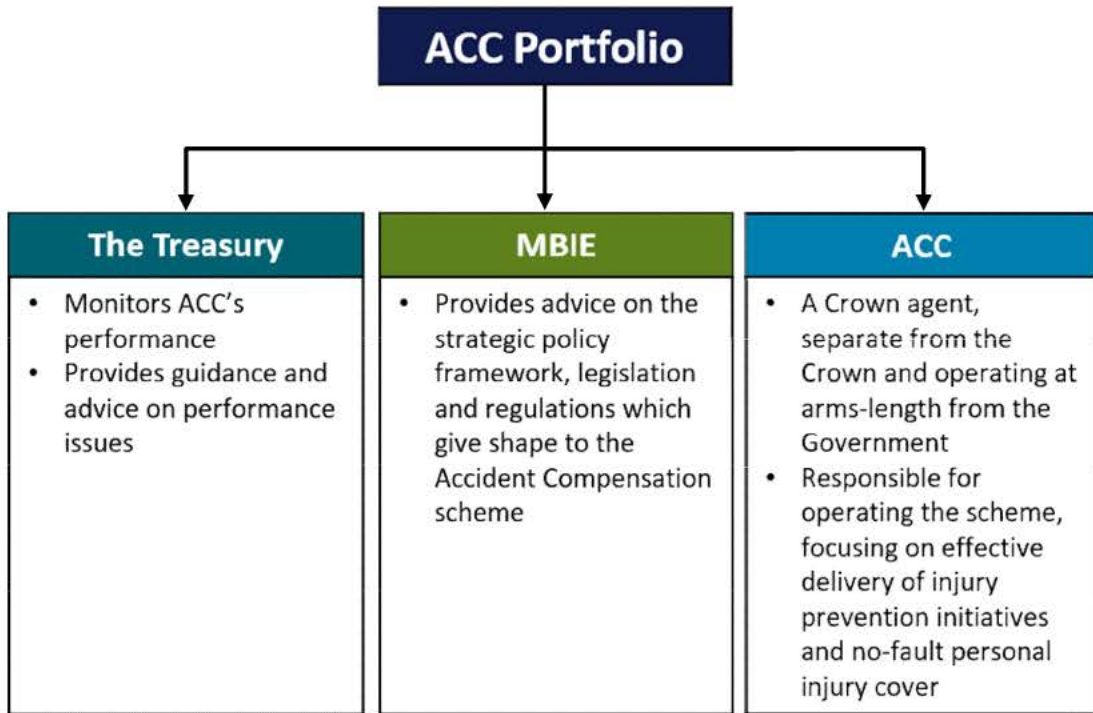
ACC Portfolio

The Treasury

- Monitors ACC's performance
- Provides guidance and advice on performance issues

MBIE

- Provides advice on the strategic policy framework, legislation and regulations which give shape to the Accident Compensation scheme

ACC

- A Crown agent, separate from the Crown and operating at arms-length from the Government
- Responsible for operating the scheme, focusing on effective delivery of injury prevention initiatives and no-fault personal injury cover